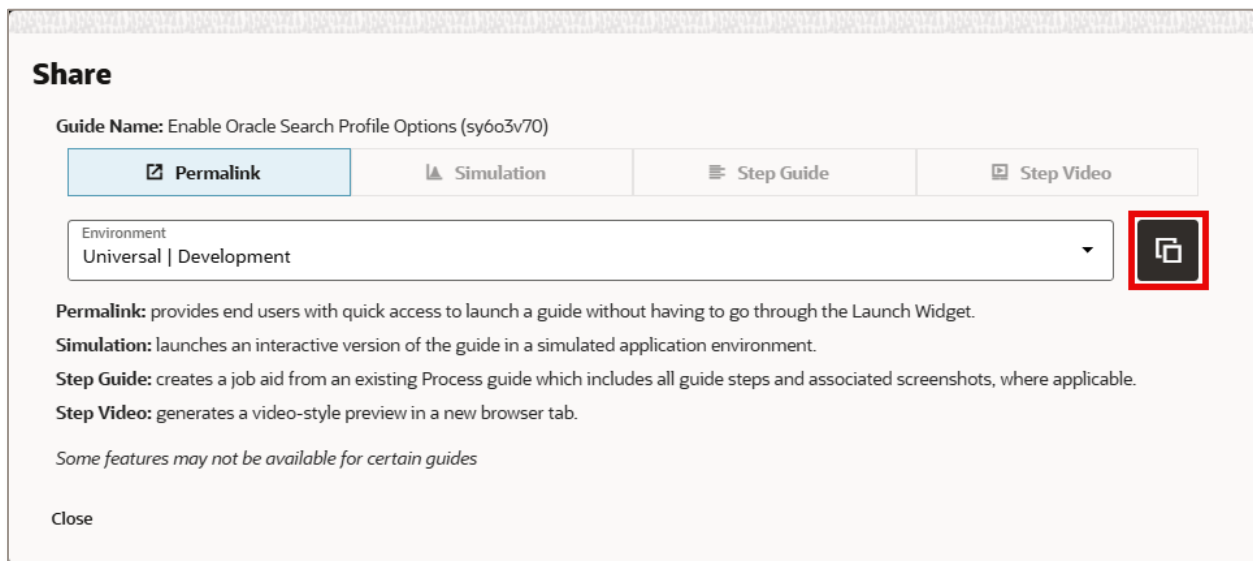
Share

Guide Name: Enable Oracle Search Profile Options (sy6o3v70)

Permalink | Simulation | Step Guide | Step Video

Environment
Universal | Development

Permalink: provides end users with quick access to launch a guide without having to go through the Launch Widget.

Simulation: launches an interactive version of the guide in a simulated application environment.

Step Guide: creates a job aid from an existing Process guide which includes all guide steps and associated screenshots, where applicable.

Step Video: generates a video-style preview in a new browser tab.

Some features may not be available for certain guides

Close